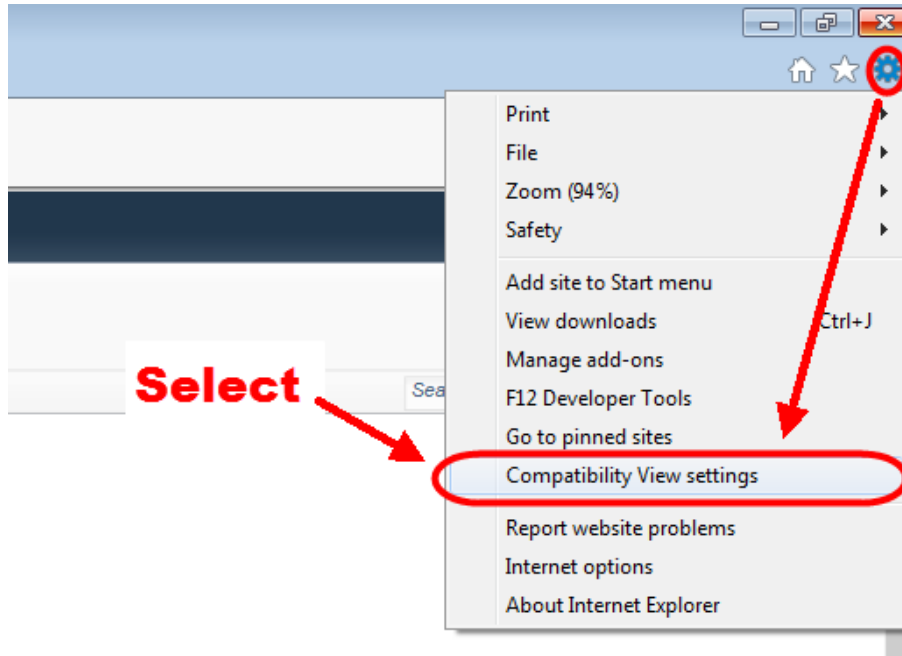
Print
File
Zoom (94%)
Safety
Add site to Start menu
View downloads Ctrl+J
Manage add-ons
F12 Developer Tools
Go to pinned sites
Compatibility View settings
Report website problems
Internet options
About Internet Explorer

Select

Sea